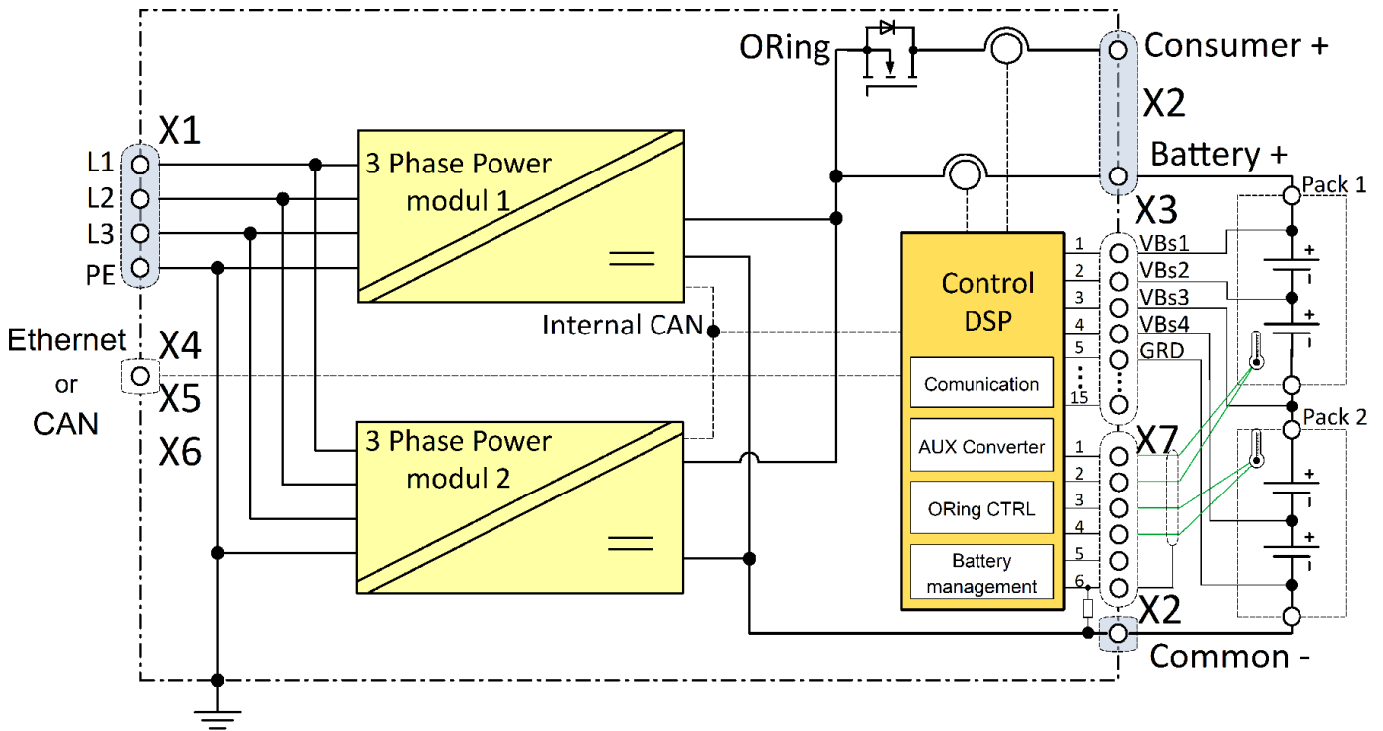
ORing
Consumer +
X2
Battery +
X1
L1
L2
L3
PE
3 Phase Power modul 1
X3
Pack 1
1 VBs1
2 VBs2
3 VBs3
4 VBs4
5 GRD
15
+
+
Control DSP
Internal CAN
Ethernet or CAN
X4
X5
X6
Comunication
AUX Converter
ORing CTRL
Battery management
3 Phase Power modul 2
X7
1
2
3
4
5
6
Pack 2
+
+
X2
Common -